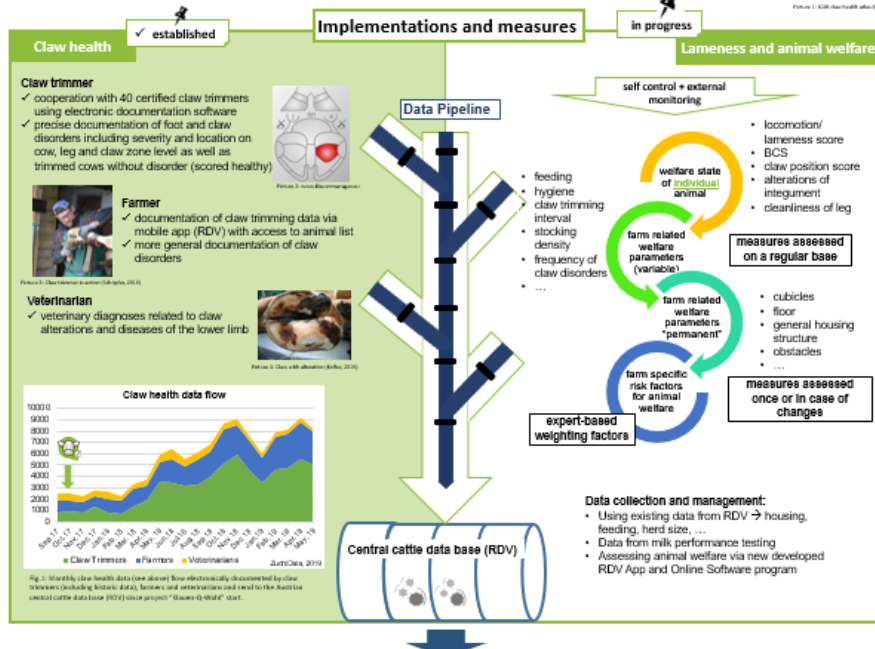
Picture 1: ICAR claw health atlas ([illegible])

✓ established

Implementations and measures

in progress

Claw health

Lameness and animal welfare

Claw trimmer
✓ cooperation with 40 certified claw trimmers using electronic documentation software
✓ precise documentation of foot and claw disorders including severity and location on cow, leg and claw zone level as well as trimmed cows without disorder (scored healthy)

Picture 2: www.klauenmanagement.at

Farmer
✓ documentation of claw trimming data via mobile app (RDV) with access to animal list
✓ more general documentation of claw disorders

Picture 3: Claw trimmer in action (Schöpke, 2016)

Veterinarian
✓ veterinary diagnoses related to claw alterations and diseases of the lower limb

Picture 4: Claw with ulceration (Kofler, 2020)

Claw health data flow

10000
9000
8000
7000
6000
5000
4000
3000
2000
1000
0

Sep.17 Oct.17 Nov.17 Dec.17 Jan.18 Feb.18 Mar.18 Apr.18 May.18 Jun.18 Jul.18 Aug.18 Sep.18 Oct.18 Nov.18 Dec.18 Jan.19 Feb.19 Mar.19 Apr.19 May.19

Claw Trimmers Farmers Veterinarians

ZuchtData, 2019

Fig. 1: Monthly claw health data (see above) flow electronically documented by claw trimmers (including historic data), farmers and veterinarians and send to the Austrian central cattle data base (RDV) since project "Klauen-Q-Wohl" start.

Data Pipeline

- feeding
- hygiene
- claw trimming interval
- stocking density
- frequency of claw disorders
- …

self control + external monitoring

welfare state of individual animal

- locomotion/ lameness score
- BCS
- claw position score
- alterations of integument
- cleanliness of leg

farm related welfare parameters (variable)

measures assessed on a regular base

farm related welfare parameters "permanent"

- cubicles
- floor
- general housing structure
- obstacles
- …

farm specific risk factors for animal welfare

measures assessed once or in case of changes

expert-based weighting factors

Data collection and management:
- Using existing data from RDV → housing, feeding, herd size, …
- Data from milk performance testing
- Assessing animal welfare via new developed RDV App and Online Software program

Central cattle data base (RDV)